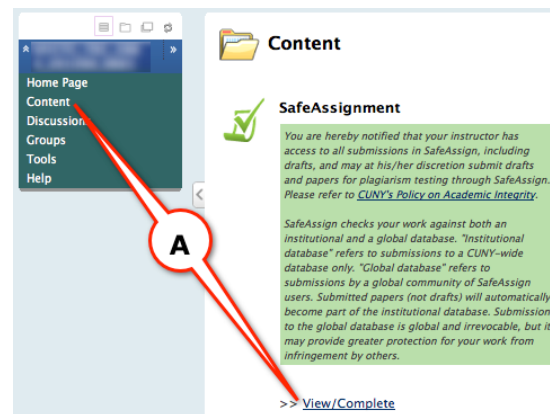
Home Page
Content
Discussion
Groups
Tools
Help

Content

SafeAssignment

You are hereby notified that your instructor has access to all submissions in SafeAssign, including drafts, and may at his/her discretion submit drafts and papers for plagiarism testing through SafeAssign. Please refer to CUNY's Policy on Academic Integrity.

SafeAssign checks your work against both an institutional and a global database. "Institutional database" refers to submissions to a CUNY-wide database only. "Global database" refers to submissions by a global community of SafeAssign users. Submitted papers (not drafts) will automatically become part of the institutional database. Submission to the global database is global and irrevocable, but it may provide greater protection for your work from infringement by others.

A

>> View/Complete